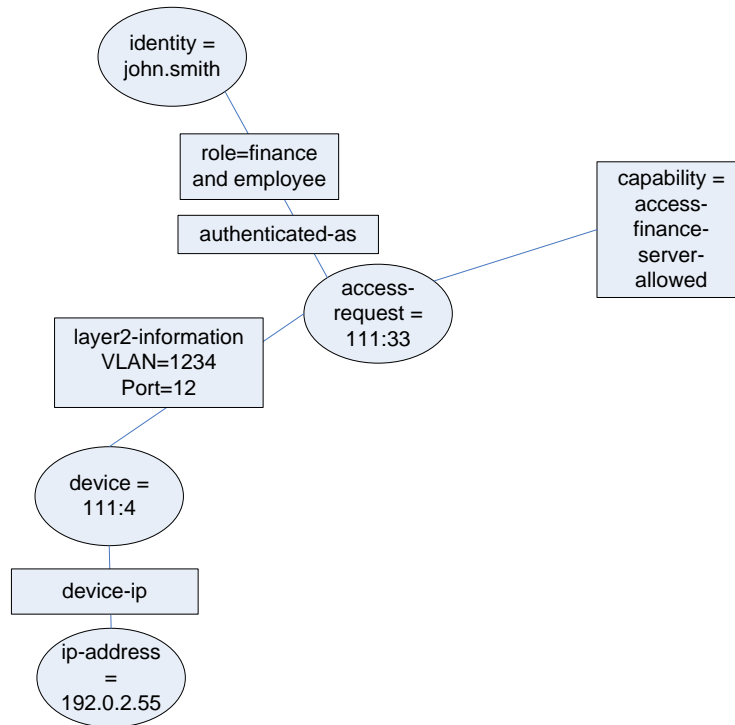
identity = john.smith

role=finance and employee

authenticated-as

capability = access-finance-server-allowed

access-request = 111:33

layer2-information
VLAN=1234
Port=12

device = 111:4

device-ip

ip-address = 192.0.2.55